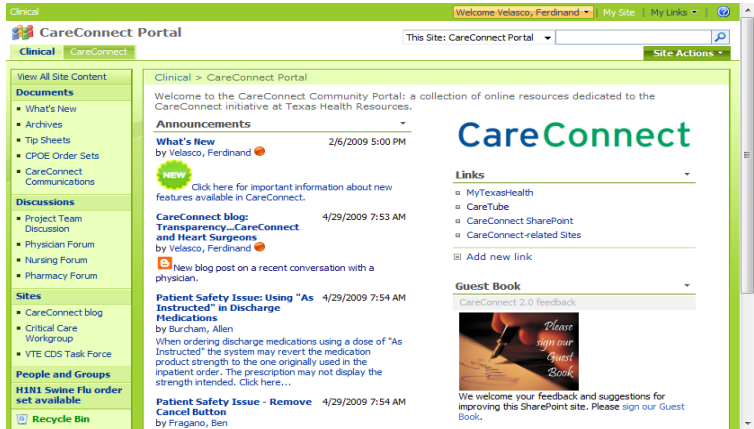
Clinical

Welcome Velasco, Ferdinand ▾ | My Site | My Links ▾ |

CareConnect Portal

Clinical CareConnect

This Site: CareConnect Portal

Site Actions ▾

View All Site Content

Documents
- What's New
- Archives
- Tip Sheets
- CPOE Order Sets
- CareConnect Communications

Discussions
- Project Team Discussion
- Physician Forum
- Nursing Forum
- Pharmacy Forum

Sites
- CareConnect blog
- Critical Care Workgroup
- VTE CDS Task Force

People and Groups

H1N1 Swine Flu order set available

Recycle Bin

Clinical > CareConnect Portal

Welcome to the CareConnect Community Portal: a collection of online resources dedicated to the CareConnect initiative at Texas Health Resources.

Announcements

What's New 2/6/2009 5:00 PM
by Velasco, Ferdinand
NEW Click here for important information about new features available in CareConnect.

CareConnect blog: Transparency...CareConnect and Heart Surgeons 4/29/2009 7:53 AM
by Velasco, Ferdinand
New blog post on a recent conversation with a physician.

Patient Safety Issue: Using "As Instructed" in Discharge Medications 4/29/2009 7:54 AM
by Burcham, Allen
When ordering discharge medications using a dose of "As Instructed" the system may revert the medication product strength to the one originally used in the inpatient order. The prescription may not display the strength intended. Click here...

Patient Safety Issue - Remove Cancel Button 4/29/2009 7:54 AM
by Fragano, Ben

CareConnect

Links
- MyTexasHealth
- CareTube
- CareConnect SharePoint
- CareConnect-related Sites

Add new link

Guest Book
CareConnect 2.0 feedback
Please sign our Guest Book
We welcome your feedback and suggestions for improving this SharePoint site. Please sign our Guest Book.